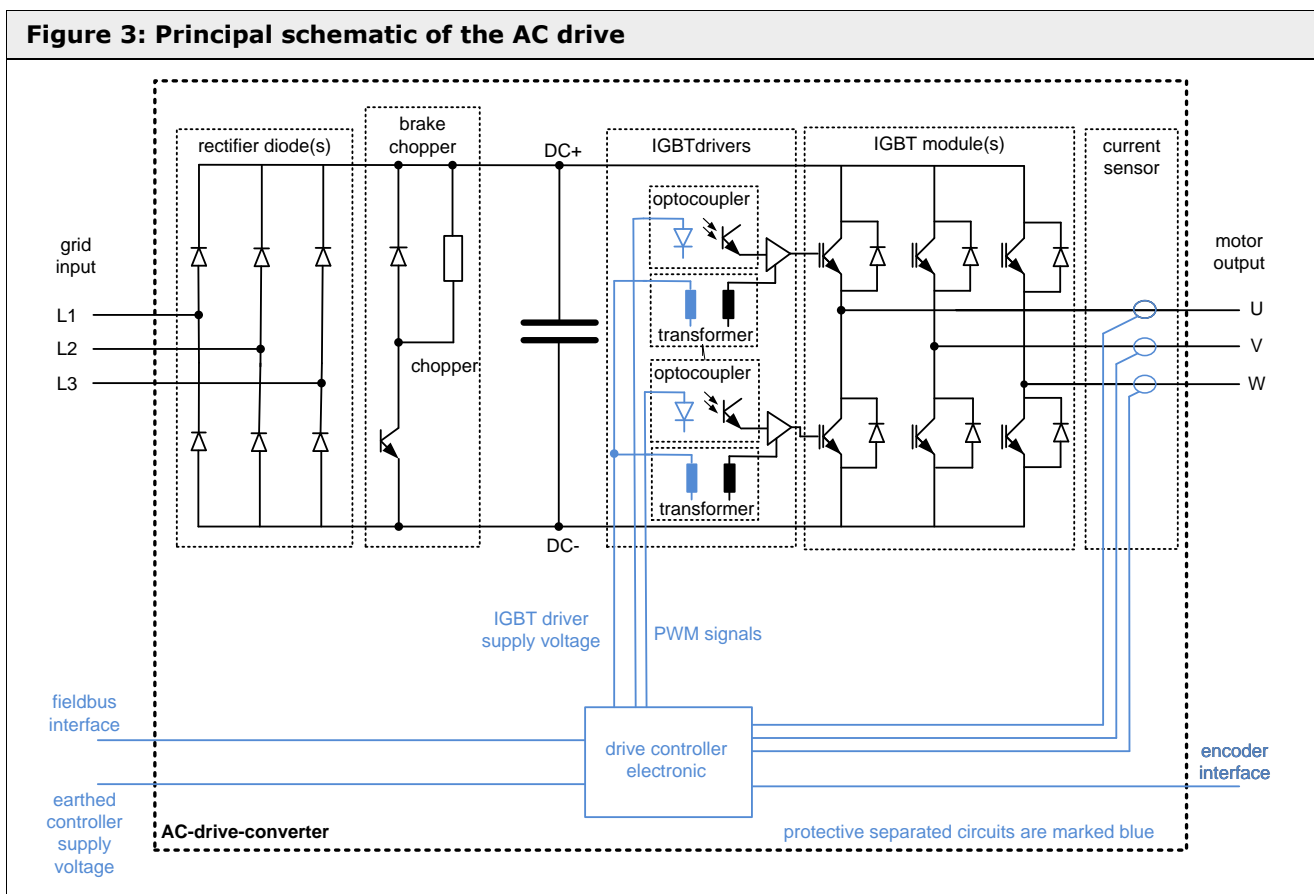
Figure 3: Principal schematic of the AC drive

rectifier diode(s)

brake chopper

DC+

IGBTdrivers

IGBT module(s)

current sensor

grid input

L1

L2

L3

chopper

optocoupler

transformer

optocoupler

transformer

motor output

U

V

W

DC-

IGBT driver supply voltage

PWM signals

fieldbus interface

drive controller electronic

encoder interface

earthed controller supply voltage

AC-drive-converter

protective separated circuits are marked blue